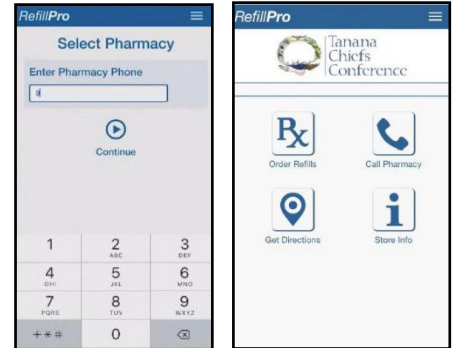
RefillPro

Select Pharmacy

Enter Pharmacy Phone

Continue

1
2 ABC
3 DEF
4 GHI
5 JKL
6 MNO
7 PQRS
8 TUV
9 WXYZ
+*#
0

RefillPro

Tanana Chiefs Conference

Rx
Order Refills

Call Pharmacy

Get Directions

i
Store Info